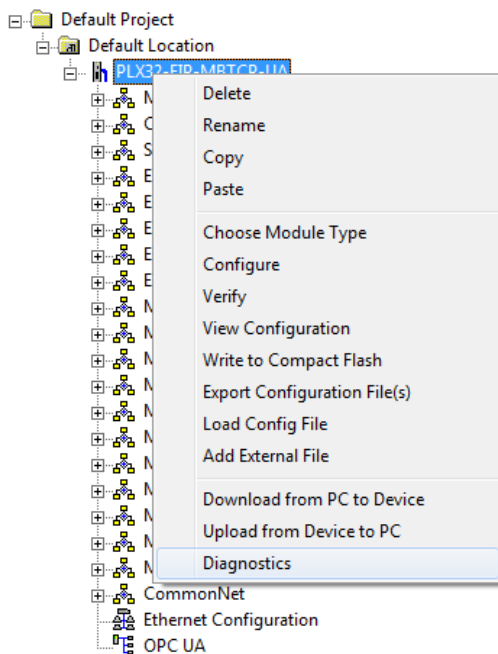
Default Project
Default Location
PLX32-EIP-MBTCP-UA
M
C
S
E
E
E
E
E
M
M
M
M
M
M
M
M
M
M
M
CommonNet
Ethernet Configuration
OPC UA

Delete
Rename
Copy
Paste
Choose Module Type
Configure
Verify
View Configuration
Write to Compact Flash
Export Configuration File(s)
Load Config File
Add External File
Download from PC to Device
Upload from Device to PC
Diagnostics